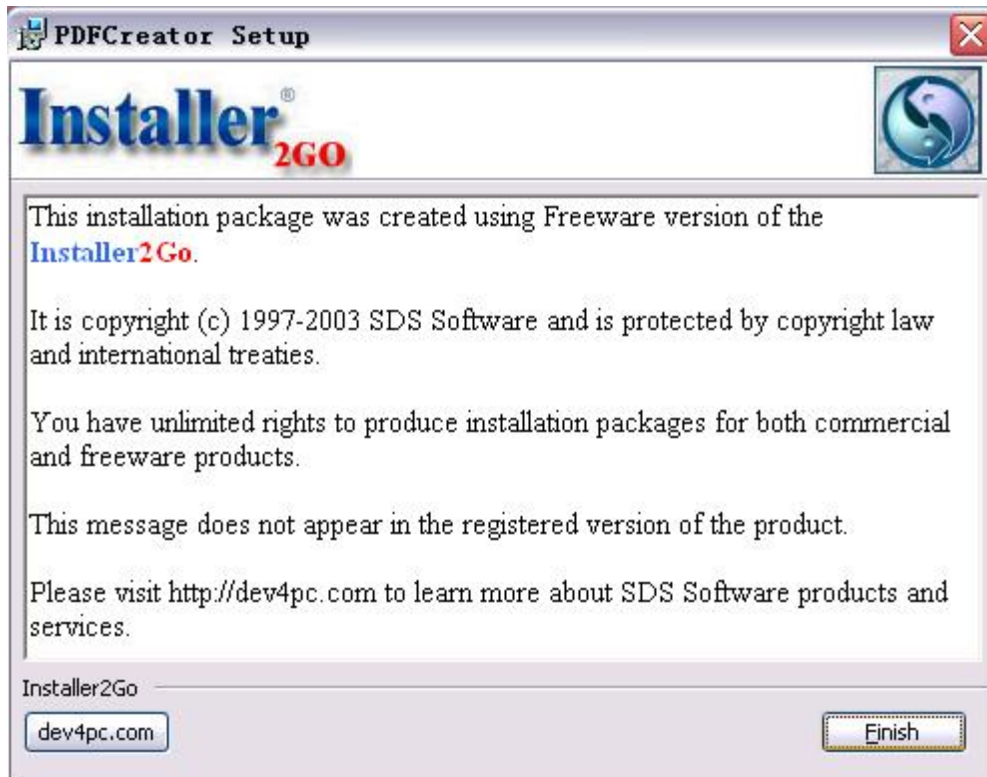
PDFCreator Setup

Installer® 2GO

This installation package was created using Freeware version of the Installer2Go.

It is copyright (c) 1997-2003 SDS Software and is protected by copyright law and international treaties.

You have unlimited rights to produce installation packages for both commercial and freeware products.

This message does not appear in the registered version of the product.

Please visit http://dev4pc.com to learn more about SDS Software products and services.

Installer2Go

dev4pc.com

Finish